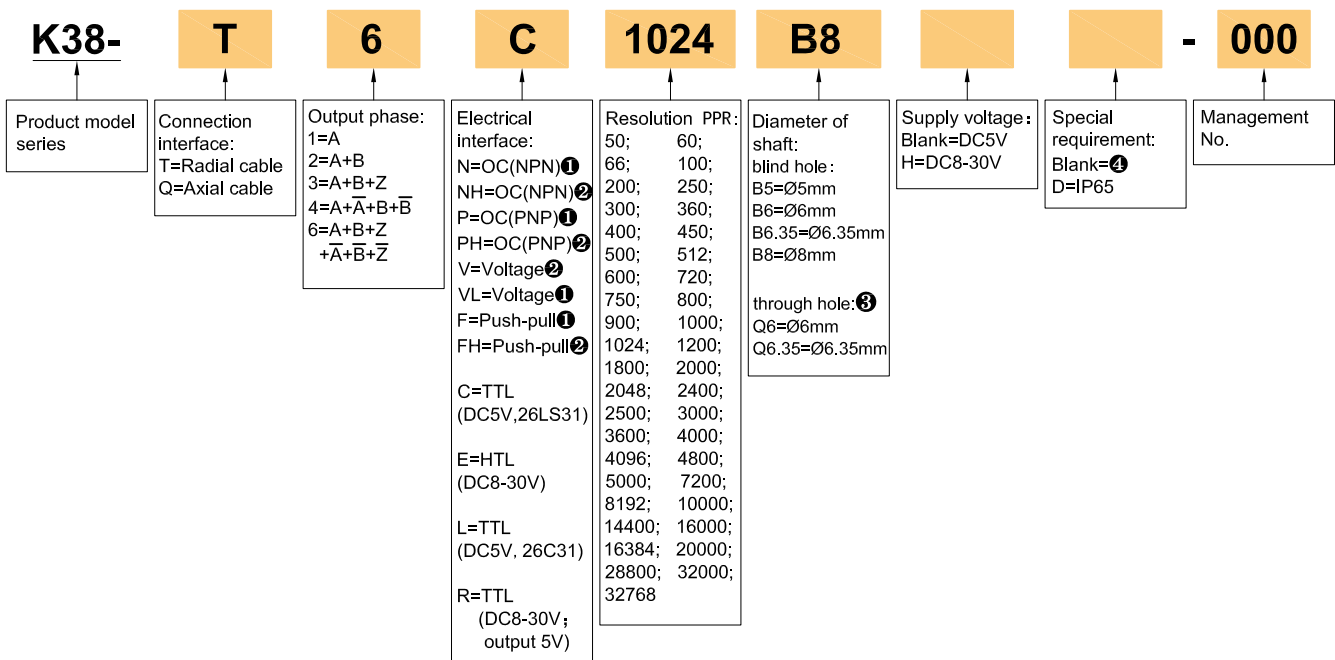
K38- T 6 C 1024 B8 - 000

Product model series

Connection interface:
T=Radial cable
Q=Axial cable

Output phase:
1=A
2=A+B
3=A+B+Z
4=A+$\overline{A}$+B+$\overline{B}$
6=A+B+Z +$\overline{A}$+$\overline{B}$+$\overline{Z}$

Electrical interface:
N=OC(NPN)❶
NH=OC(NPN)❷
P=OC(PNP)❶
PH=OC(PNP)❷
V=Voltage❷
VL=Voltage❶
F=Push-pull❶
FH=Push-pull❷

C=TTL (DC5V,26LS31)

E=HTL (DC8-30V)

L=TTL (DC5V, 26C31)

R=TTL (DC8-30V; output 5V)

Resolution PPR:
| | |
|---|---|
| 50; | 60; |
| 66; | 100; |
| 200; | 250; |
| 300; | 360; |
| 400; | 450; |
| 500; | 512; |
| 600; | 720; |
| 750; | 800; |
| 900; | 1000; |
| 1024; | 1200; |
| 1800; | 2000; |
| 2048; | 2400; |
| 2500; | 3000; |
| 3600; | 4000; |
| 4096; | 4800; |
| 5000; | 7200; |
| 8192; | 10000; |
| 14400; | 16000; |
| 16384; | 20000; |
| 28800; | 32000; |
| 32768 | |

Diameter of shaft:
blind hole:
B5=Ø5mm
B6=Ø6mm
B6.35=Ø6.35mm
B8=Ø8mm

through hole:❸
Q6=Ø6mm
Q6.35=Ø6.35mm

Supply voltage:
Blank=DC5V
H=DC8-30V

Special requirement:
Blank=❹
D=IP65

Management No.